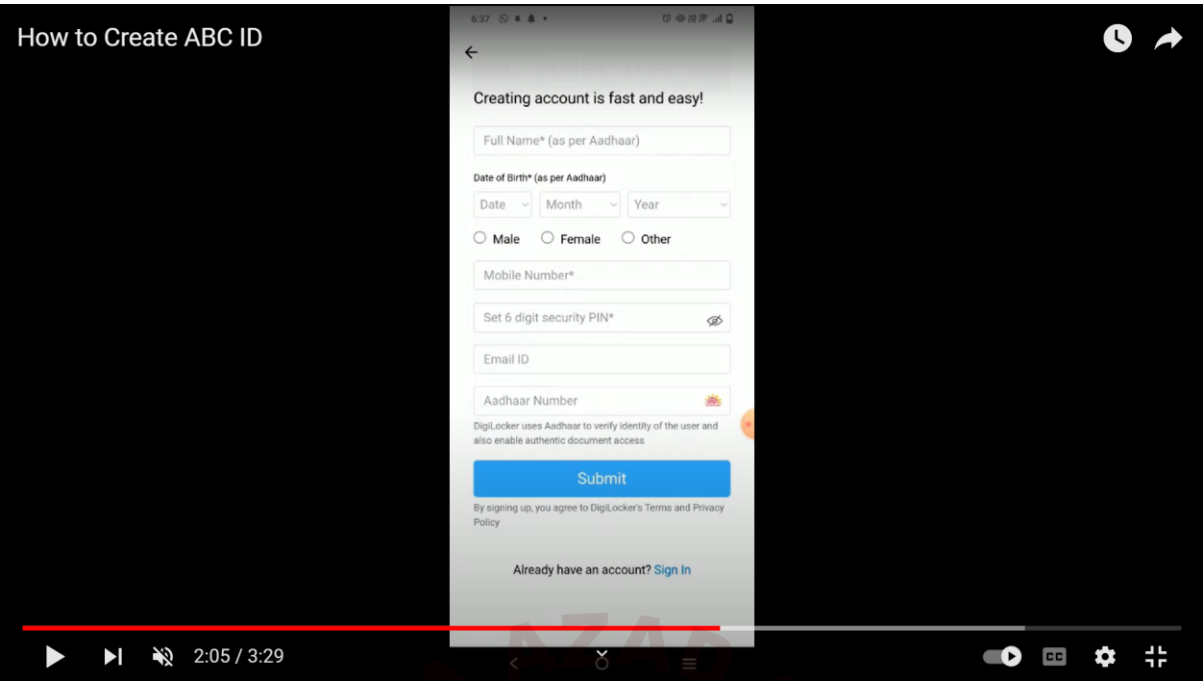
How to Create ABC ID

6:37

Creating account is fast and easy!

Full Name* (as per Aadhaar)

Date of Birth* (as per Aadhaar)

Date

Month

Year

Male Female Other

Mobile Number*

Set 6 digit security PIN*

Email ID

Aadhaar Number

DigiLocker uses Aadhaar to verify identity of the user and also enable authentic document access

Submit

By signing up, you agree to DigiLocker's Terms and Privacy Policy

Already have an account? Sign In

2:05 / 3:29